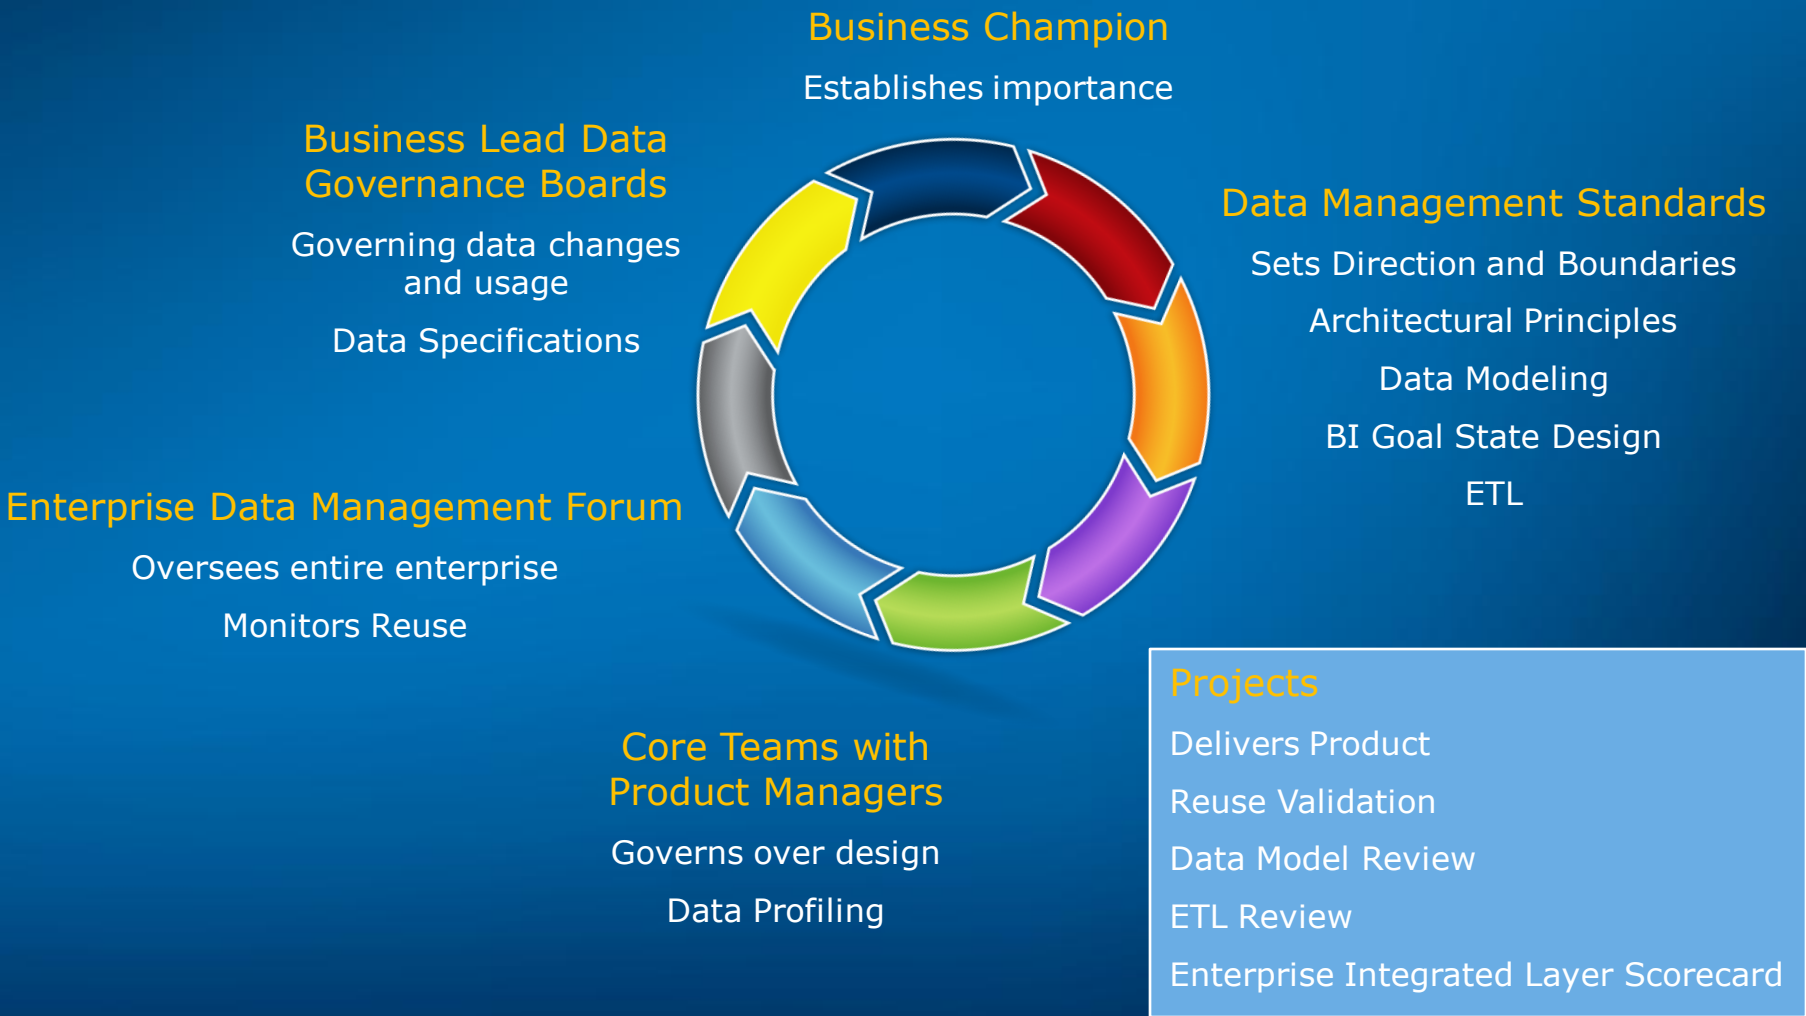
Business Champion

Establishes importance

Business Lead Data Governance Boards

Governing data changes and usage

Data Specifications

Data Management Standards

Sets Direction and Boundaries

Architectural Principles

Data Modeling

BI Goal State Design

ETL

Enterprise Data Management Forum

Oversees entire enterprise

Monitors Reuse

Core Teams with Product Managers

Governs over design

Data Profiling

Projects

Delivers Product

Reuse Validation

Data Model Review

ETL Review

Enterprise Integrated Layer Scorecard